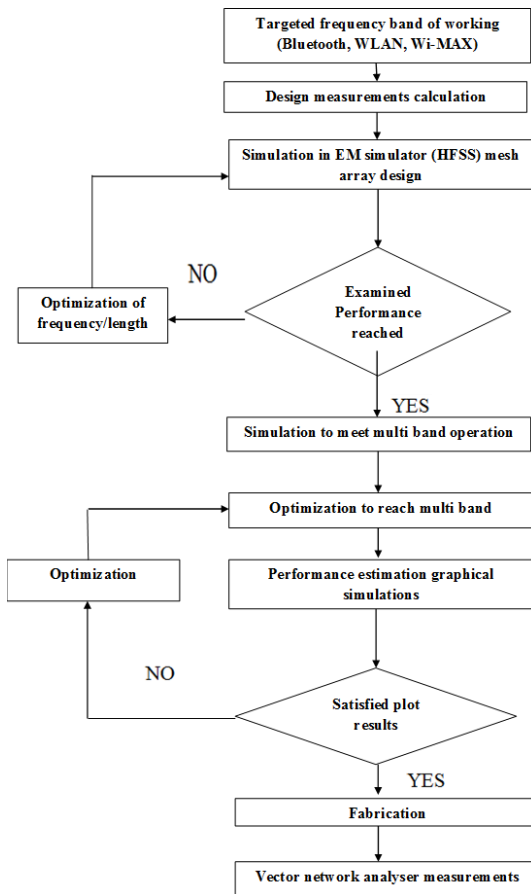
Targeted frequency band of working (Bluetooth, WLAN, Wi-MAX)

Design measurements calculation

Simulation in EM simulator (HFSS) mesh array design

NO

Optimization of frequency/length

Examined Performance reached

YES

Simulation to meet multi band operation

Optimization to reach multi band

Optimization

Performance estimation graphical simulations

NO

Satisfied plot results

YES

Fabrication

Vector network analyser measurements